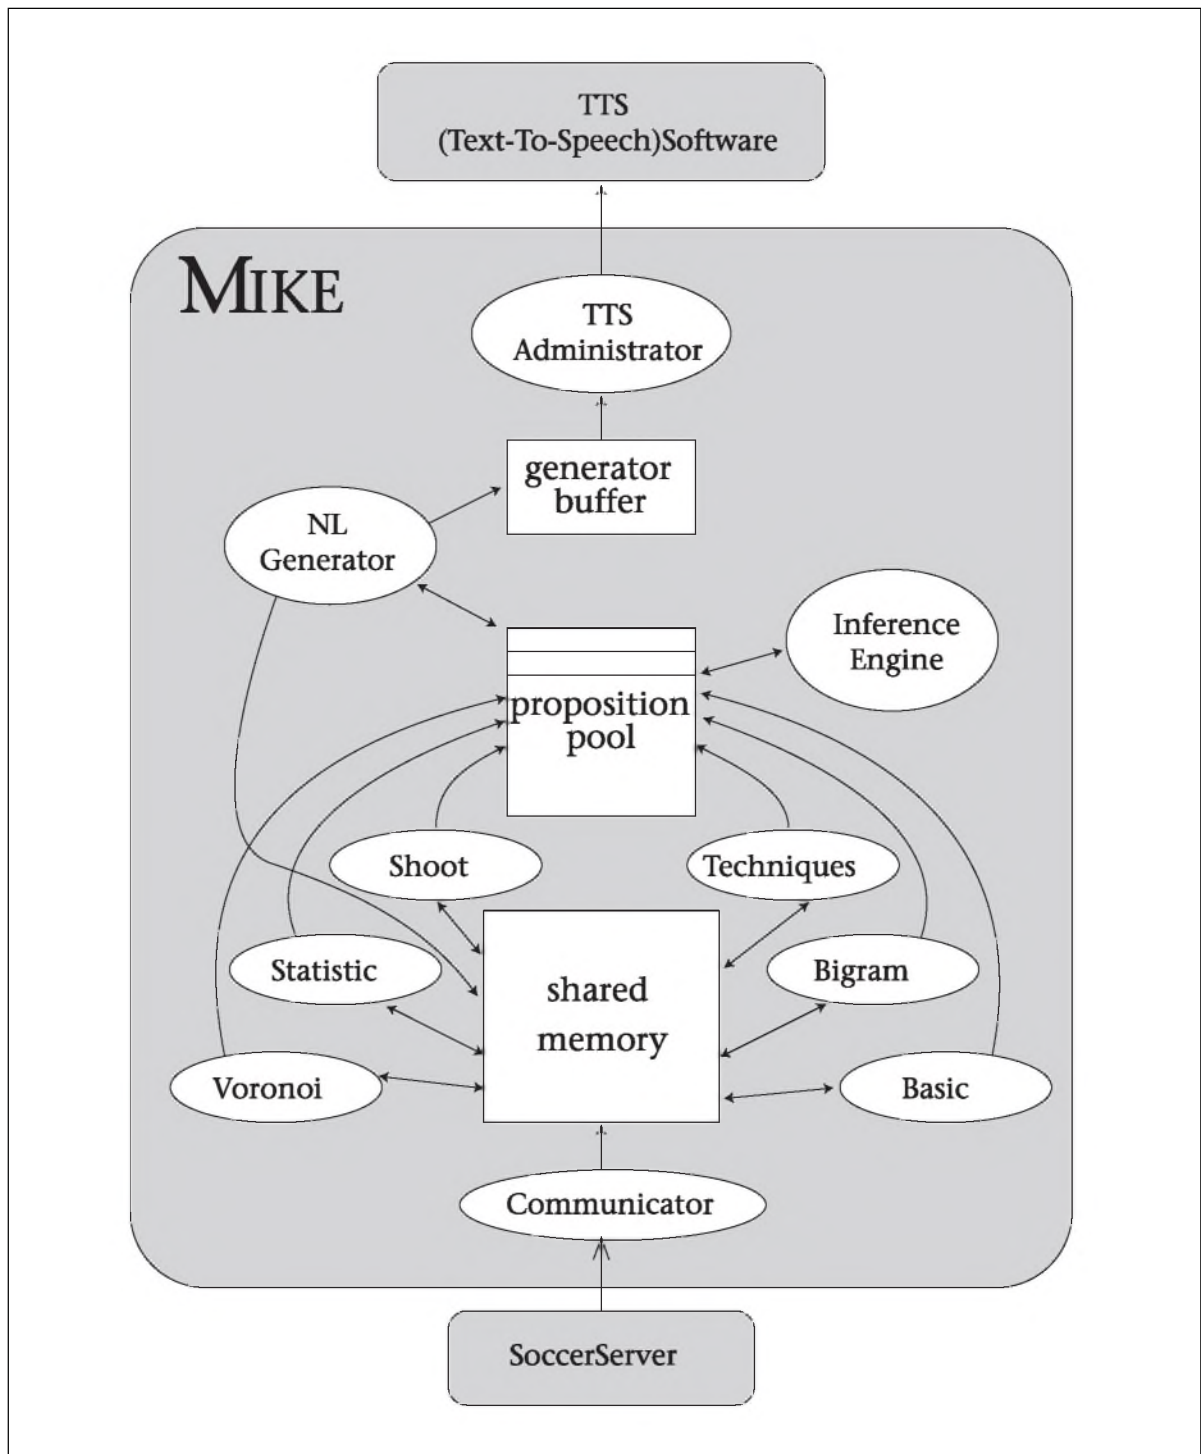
TTS
(Text-To-Speech)Software

MIKE

TTS
Administrator

generator
buffer

NL
Generator

Inference
Engine

proposition
pool

Shoot

Techniques

Statistic

shared
memory

Bigram

Voronoi

Basic

Communicator

SoccerServer